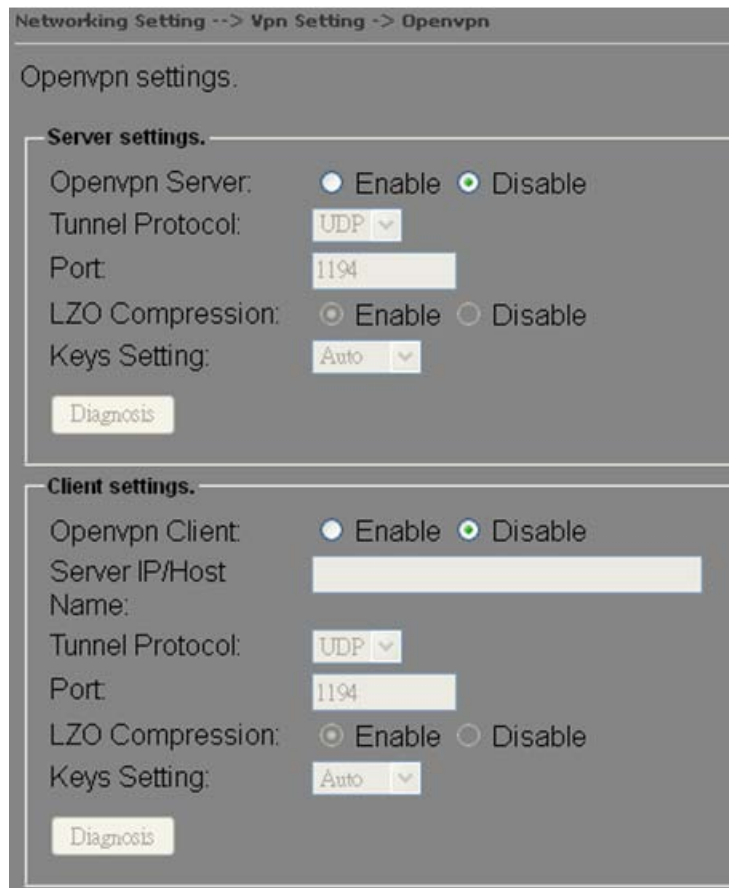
Networking Setting --> Vpn Setting -> Openvpn

Openvpn settings.

Server settings.

Openvpn Server: Enable Disable

Tunnel Protocol: UDP

Port: 1194

LZO Compression: Enable Disable

Keys Setting: Auto

Diagnosis

Client settings.

Openvpn Client: Enable Disable

Server IP/Host Name:

Tunnel Protocol: UDP

Port: 1194

LZO Compression: Enable Disable

Keys Setting: Auto

Diagnosis